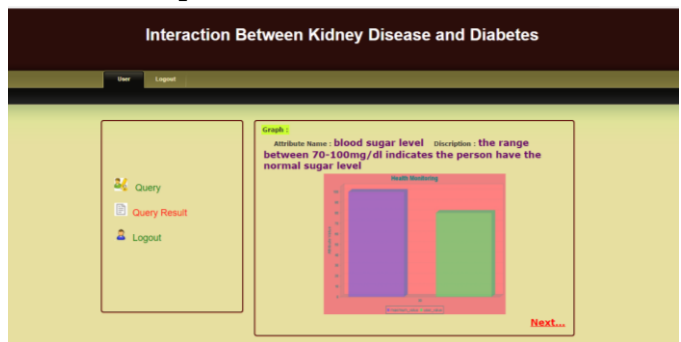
Interaction Between Kidney Disease and Diabetes

User
Logout

Query
Query Result
Logout

Graph :

Attribute Name : blood sugar level Discription : the range between 70-100mg/dl indicates the person have the normal sugar level

Health Monitoring

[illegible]

Next...